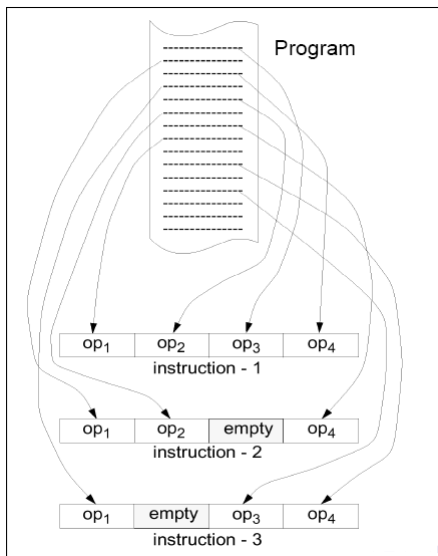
Program

| $op_1$ | $op_2$ | $op_3$ | $op_4$ |
|---|---|---|---|

instruction - 1

| $op_1$ | $op_2$ | empty | $op_4$ |
|---|---|---|---|

instruction - 2

| $op_1$ | empty | $op_3$ | $op_4$ |
|---|---|---|---|

instruction - 3